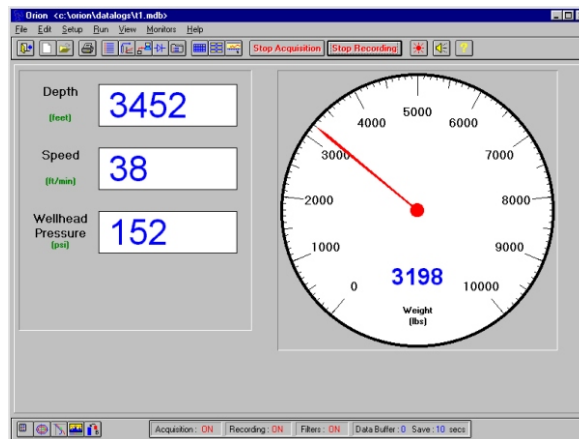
Orion <c:\orion\datalogs\t1.mdb>

File Edit Setup Run View Monitors Help

Stop Acquisition Stop Recording

Depth
[feet]
3452

Speed
[ft/min]
38

Wellhead Pressure
[psi]
152

0
1000
2000
3000
4000
5000
6000
7000
8000
9000
10000

3198

Weight
[lbs]

Acquisition : ON | Recording : ON | Filters : ON | Data Buffer : 0 Save : 10 secs